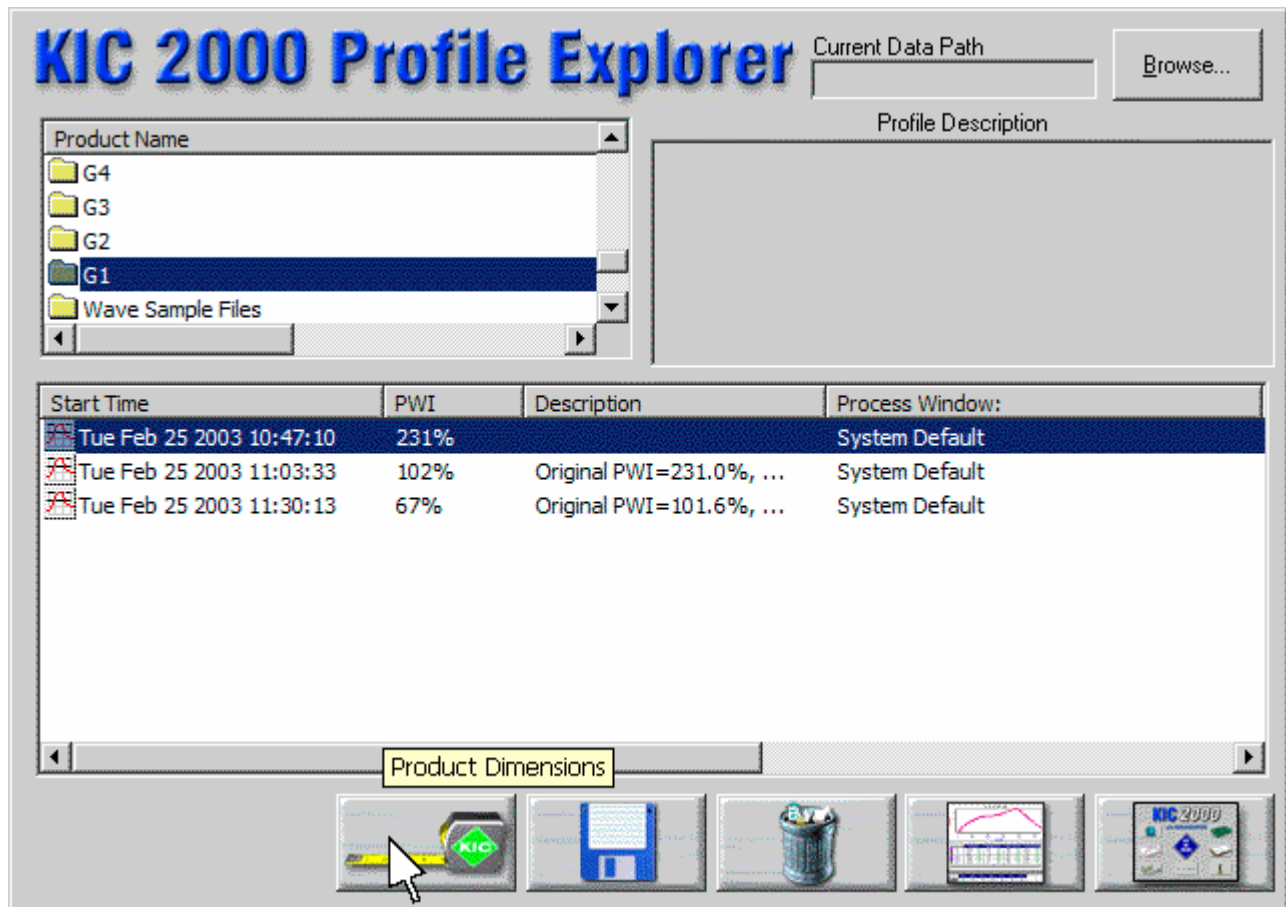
KIC 2000 Profile Explorer

Current Data Path

Browse...

Product Name

G4

G3

G2

G1

Wave Sample Files

Profile Description

| Start Time | PWI | Description | Process Window: |
|---|---|---|---|
| Tue Feb 25 2003 10:47:10 | 231% | | System Default |
| Tue Feb 25 2003 11:03:33 | 102% | Original PWI=231.0%, ... | System Default |
| Tue Feb 25 2003 11:30:13 | 67% | Original PWI=101.6%, ... | System Default |

Product Dimensions

KIC

KIC 2000